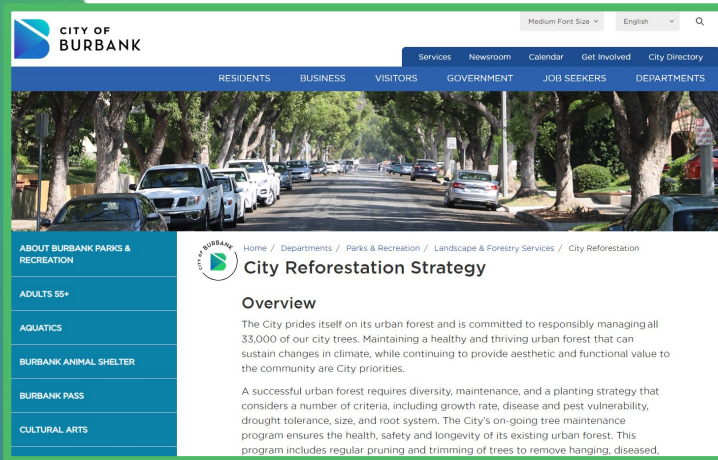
CITY OF BURBANK

Medium Font Size
English

Services Newsroom Calendar Get Involved City Directory

RESIDENTS BUSINESS VISITORS GOVERNMENT JOB SEEKERS DEPARTMENTS

ABOUT BURBANK PARKS & RECREATION
ADULTS 55+
AQUATICS
BURBANK ANIMAL SHELTER
BURBANK PASS
CULTURAL ARTS

CITY OF BURBANK

Home / Departments / Parks & Recreation / Landscape & Forestry Services / City Reforestation

City Reforestation Strategy

Overview

The City prides itself on its urban forest and is committed to responsibly managing all 33,000 of our city trees. Maintaining a healthy and thriving urban forest that can sustain changes in climate, while continuing to provide aesthetic and functional value to the community are City priorities.

A successful urban forest requires diversity, maintenance, and a planting strategy that considers a number of criteria, including growth rate, disease and pest vulnerability, drought tolerance, size, and root system. The City's on-going tree maintenance program ensures the health, safety and longevity of its existing urban forest. This program includes regular pruning and trimming of trees to remove hanging, diseased,